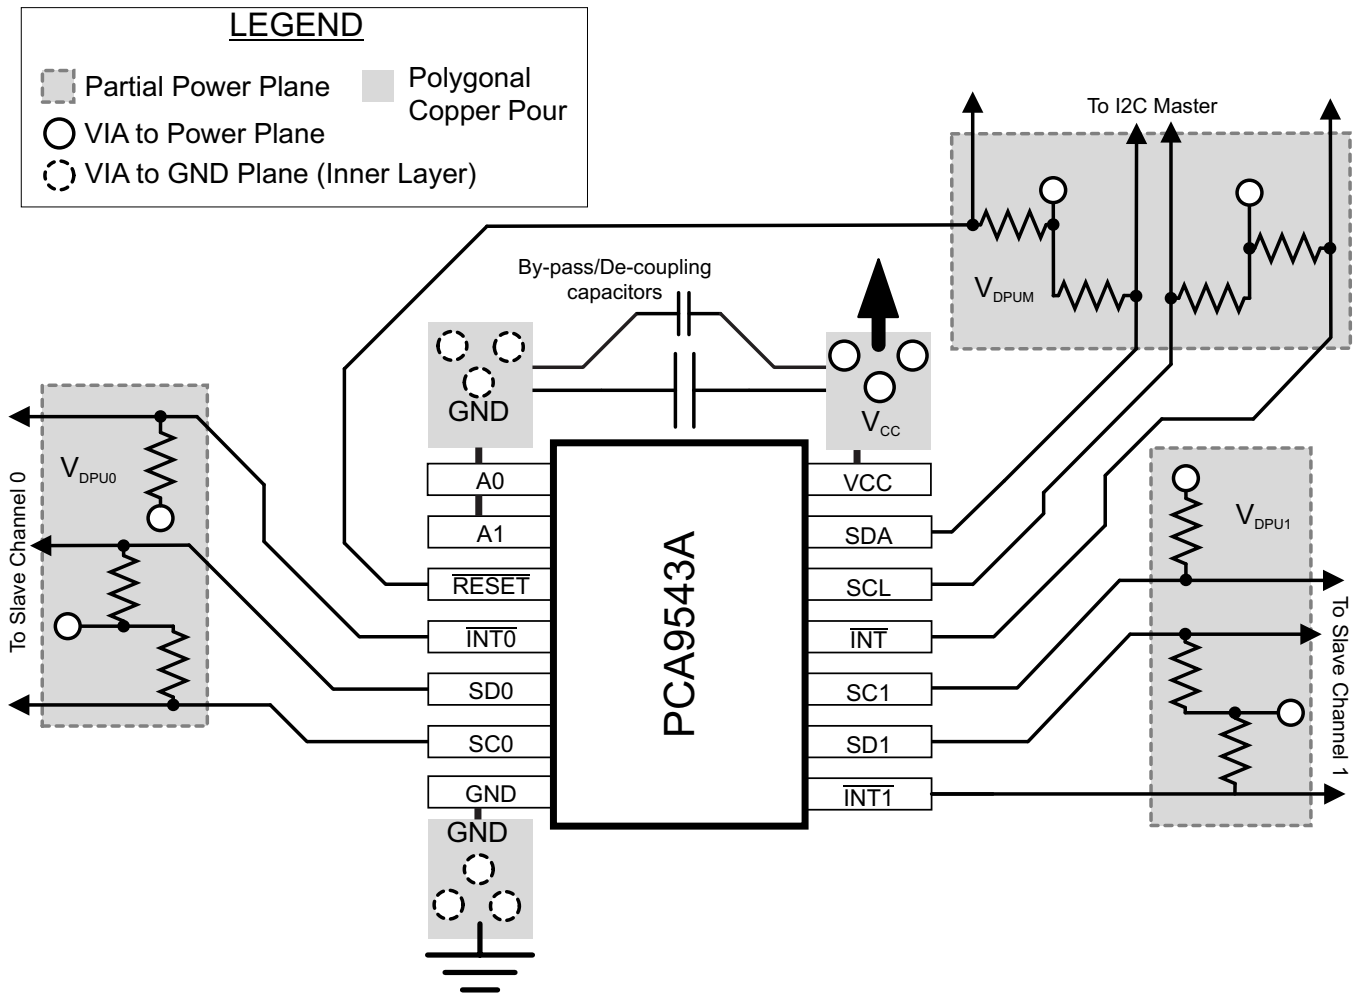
LEGEND

Partial Power Plane

Polygonal Copper Pour

VIA to Power Plane

VIA to GND Plane (Inner Layer)

To I2C Master

$V_{DPUM}$

By-pass/De-coupling capacitors

GND

$V_{CC}$

$V_{DPU0}$

To Slave Channel 0

A0

A1

$\overline{RESET}$

$\overline{INT0}$

SD0

SC0

GND

PCA9543A

VCC

SDA

SCL

$\overline{INT}$

SC1

SD1

$\overline{INT1}$

$V_{DPU1}$

To Slave Channel 1

GND